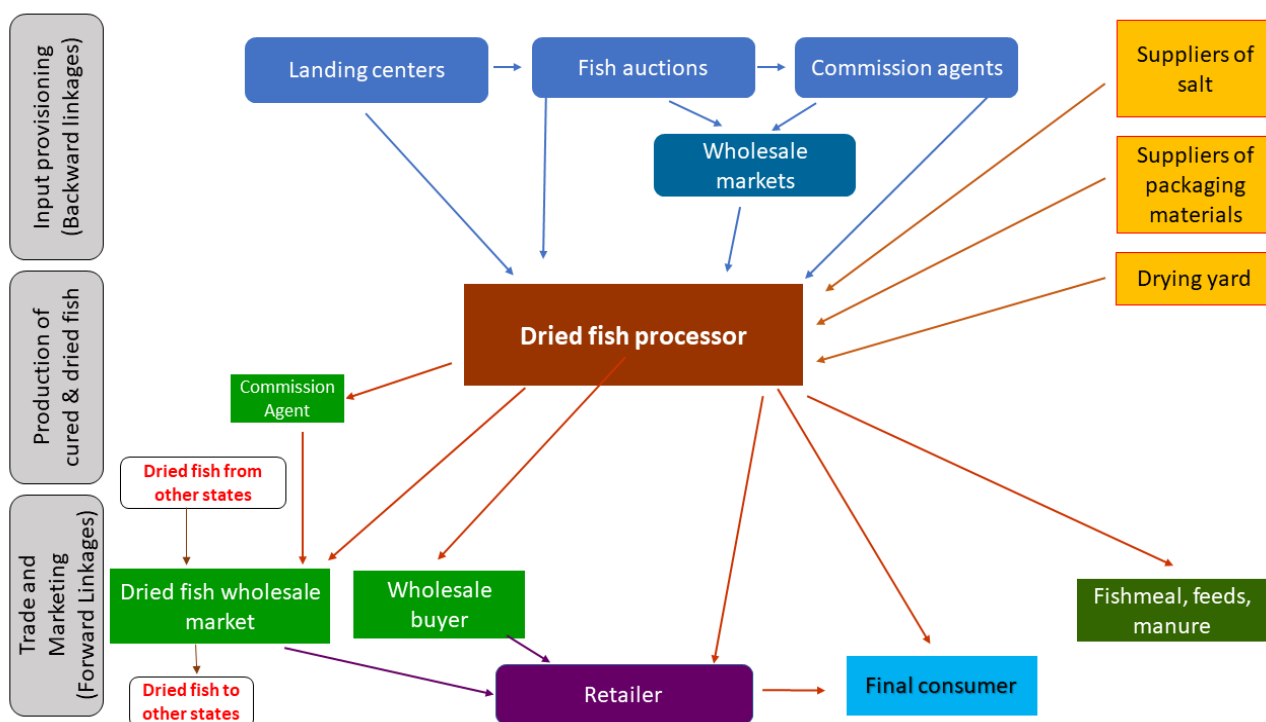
Input provisioning (Backward linkages)

Production of cured & dried fish

Trade and Marketing (Forward Linkages)

Landing centers

Fish auctions

Commission agents

Wholesale markets

Suppliers of salt

Suppliers of packaging materials

Drying yard

Dried fish processor

Commission Agent

Dried fish from other states

Dried fish wholesale market

Wholesale buyer

Fishmeal, feeds, manure

Dried fish to other states

Retailer

Final consumer